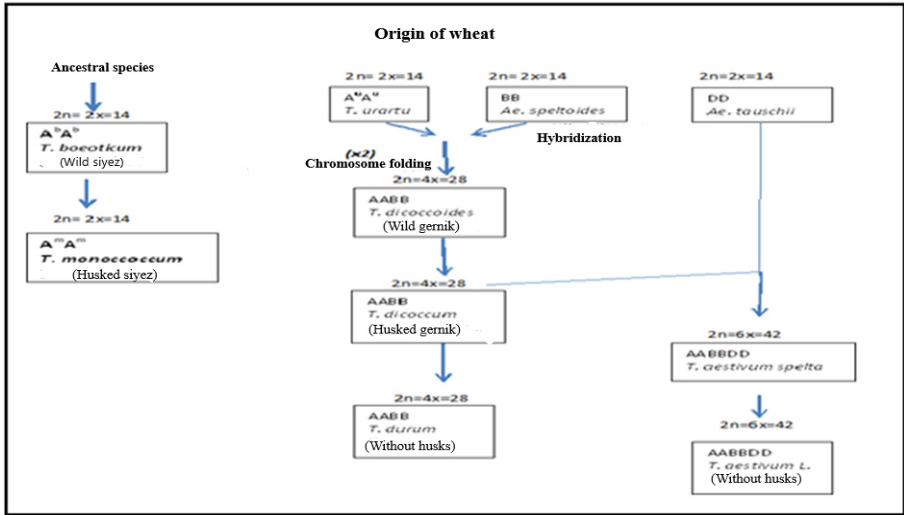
Origin of wheat

Ancestral species

2n= 2x=14

$A^bA^b$
T. boeoticum
(Wild siyez)

2n= 2x=14

$A^mA^m$
T. monococcum
(Husked siyez)

2n= 2x=14

$A^uA^u$
T. urartu

2n= 2x=14

BB
Ae. speltoides

Hybridization

2n=2x=14

DD
Ae. tauschii

(x2)
Chromosome folding

2n=4x=28

AABB
T. dicoccoides
(Wild gernik)

2n=4x=28

AABB
T. dicoccum
(Husked gernik)

2n=4x=28

AABB
T. durum
(Without husks)

2n=6x=42

AABBDD
T. aestivum spelta

2n=6x=42

AABBDD
T. aestivum L.
(Without husks)